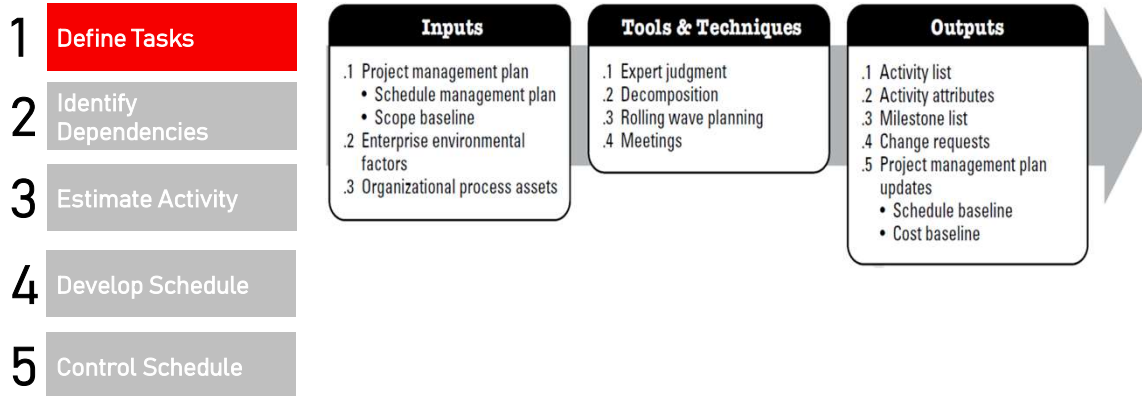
1 Define Tasks

2 Identify Dependencies

3 Estimate Activity

4 Develop Schedule

5 Control Schedule

Inputs

.1 Project management plan
• Schedule management plan
• Scope baseline
.2 Enterprise environmental factors
.3 Organizational process assets

Tools & Techniques

.1 Expert judgment
.2 Decomposition
.3 Rolling wave planning
.4 Meetings

Outputs

.1 Activity list
.2 Activity attributes
.3 Milestone list
.4 Change requests
.5 Project management plan updates
• Schedule baseline
• Cost baseline